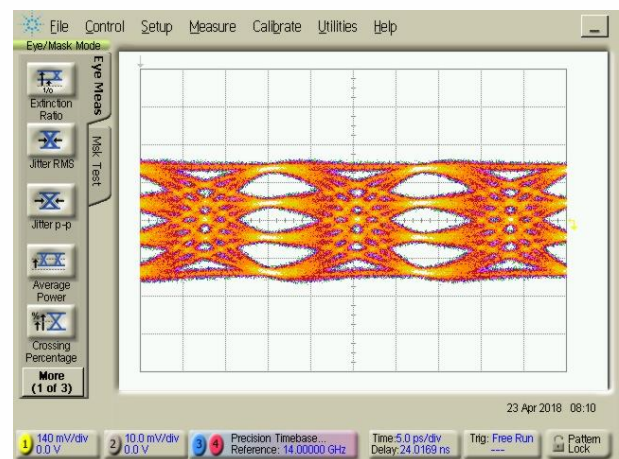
File Control Setup Measure Calibrate Utilities Help

Eye/Mask Mode

Eye Meas

Msk Test

Extinction Ratio

Jitter RMS

Jitter p-p

Average Power

Crossing Percentage

More (1 of 3)

23 Apr 2018 08:10

1 140 mV/div 0.0 V

2 10.0 mV/div 0.0 V

3 4 Precision Timebase... Reference: 14.00000 GHz

Time:5.0 ps/div Delay:24.0169 ns

Trig: Free Run ---

Pattern Lock